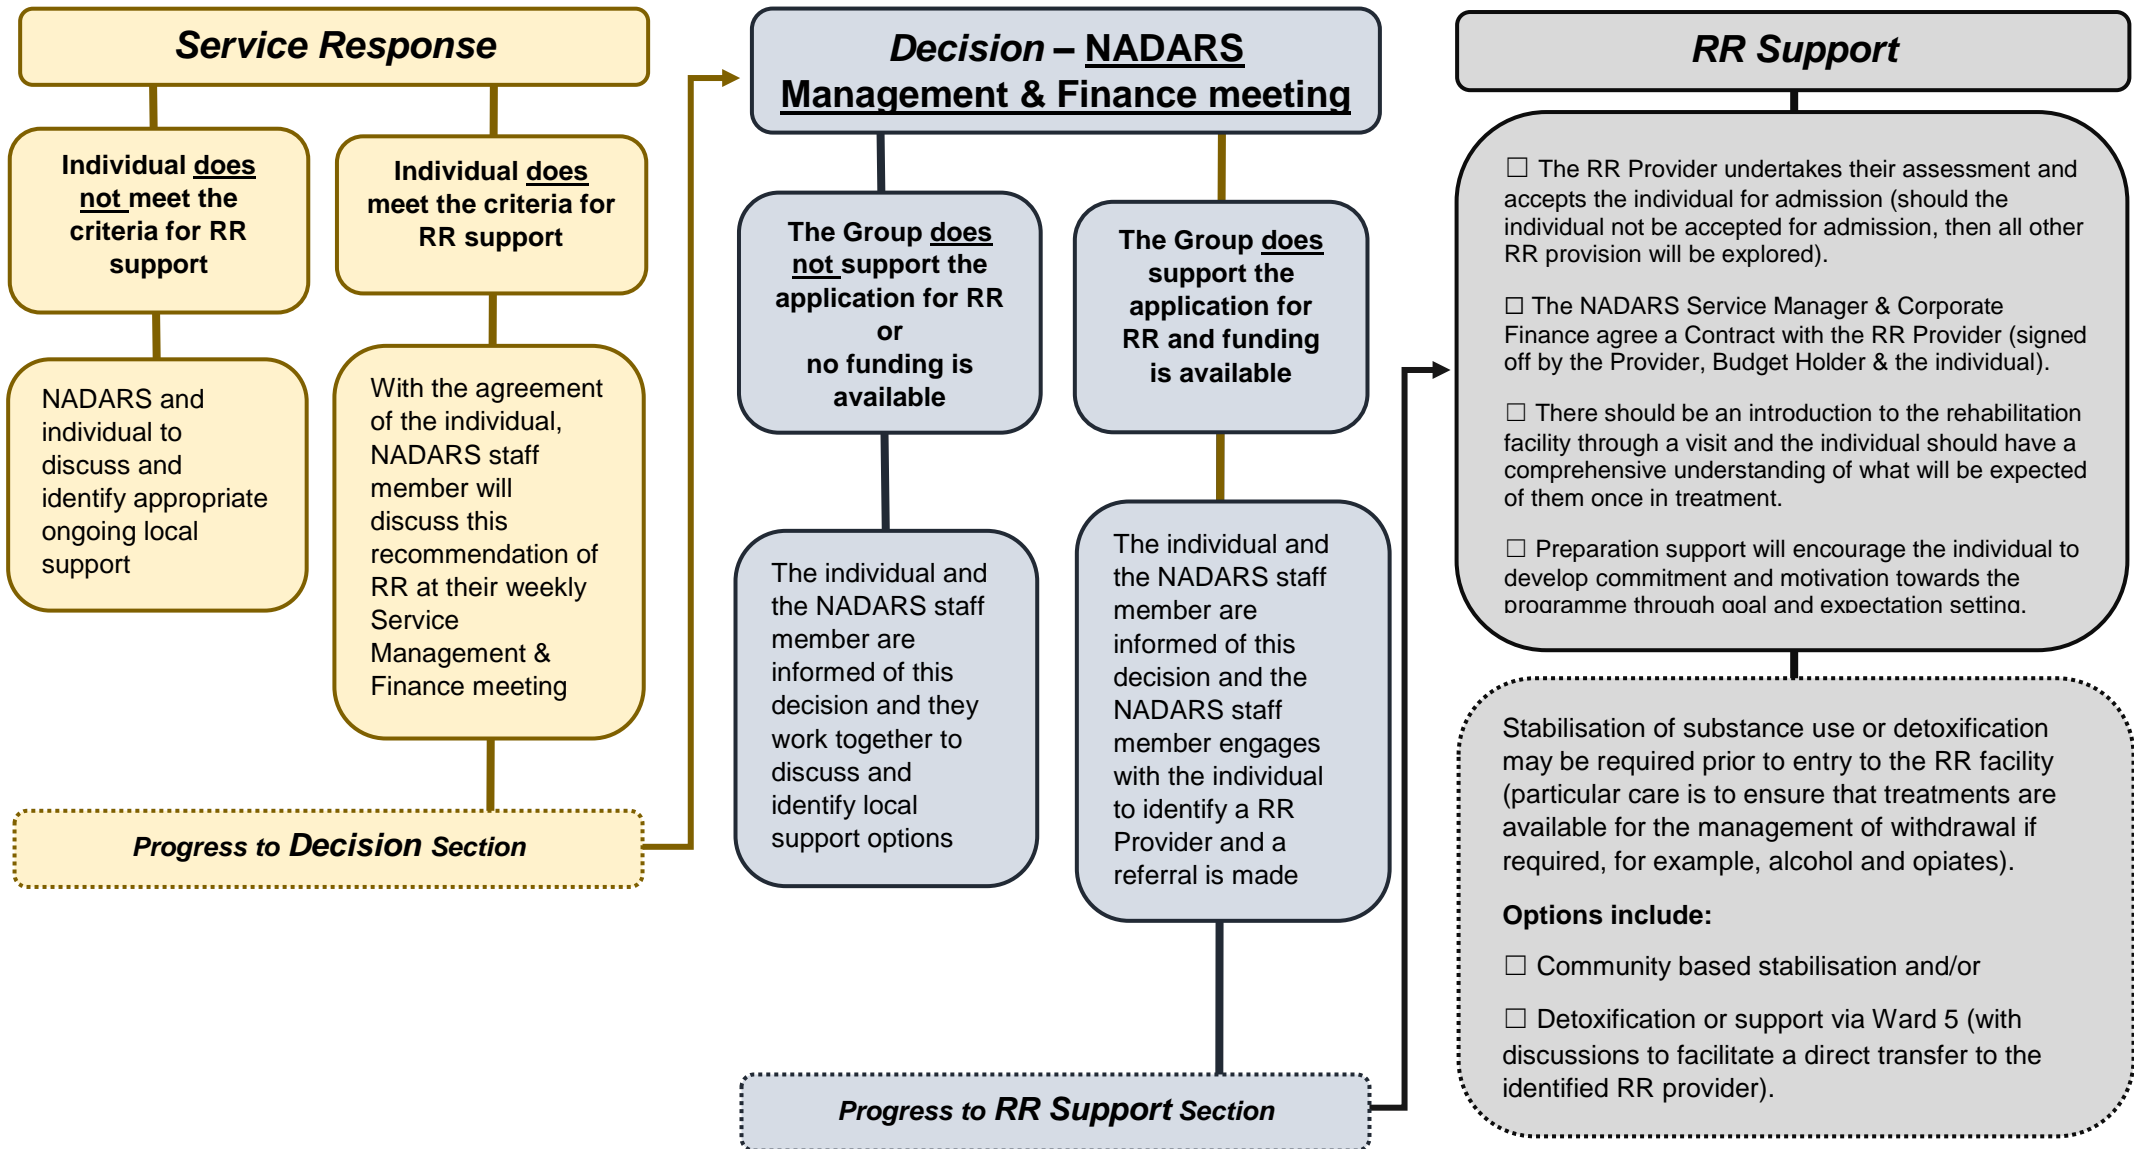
Service Response

Individual does not meet the criteria for RR support

Individual does meet the criteria for RR support

NADARS and individual to discuss and identify appropriate ongoing local support

With the agreement of the individual, NADARS staff member will discuss this recommendation of RR at their weekly Service Management & Finance meeting

Progress to Decision Section

Decision – NADARS Management & Finance meeting

The Group does not support the application for RR or no funding is available

The Group does support the application for RR and funding is available

The individual and the NADARS staff member are informed of this decision and they work together to discuss and identify local support options

The individual and the NADARS staff member are informed of this decision and the NADARS staff member engages with the individual to identify a RR Provider and a referral is made

Progress to RR Support Section

RR Support

☐ The RR Provider undertakes their assessment and accepts the individual for admission (should the individual not be accepted for admission, then all other RR provision will be explored).

☐ The NADARS Service Manager & Corporate Finance agree a Contract with the RR Provider (signed off by the Provider, Budget Holder & the individual).

☐ There should be an introduction to the rehabilitation facility through a visit and the individual should have a comprehensive understanding of what will be expected of them once in treatment.

☐ Preparation support will encourage the individual to develop commitment and motivation towards the programme through goal and expectation setting.

Stabilisation of substance use or detoxification may be required prior to entry to the RR facility (particular care is to ensure that treatments are available for the management of withdrawal if required, for example, alcohol and opiates).

Options include:

☐ Community based stabilisation and/or

☐ Detoxification or support via Ward 5 (with discussions to facilitate a direct transfer to the identified RR provider).